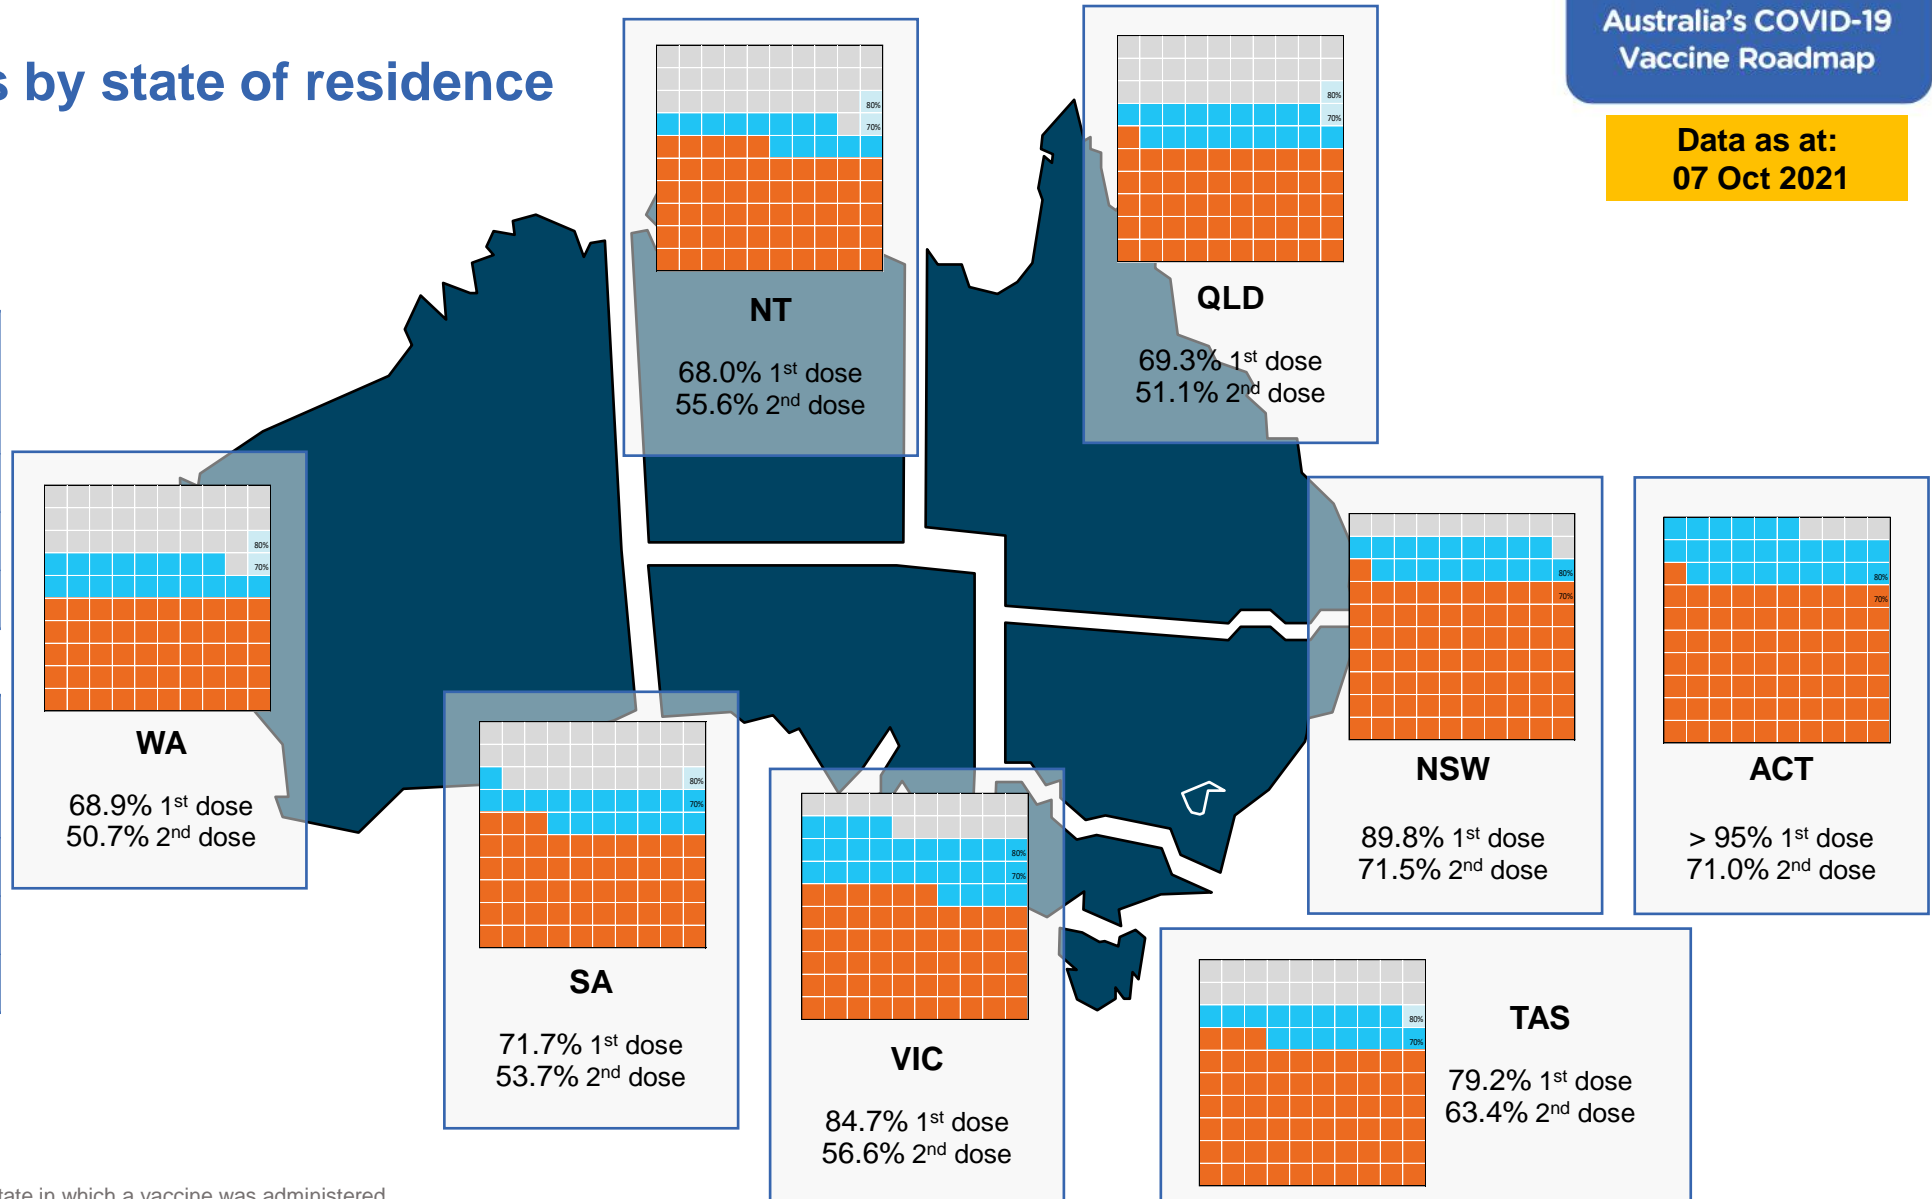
s by state of residence

Australia's COVID-19 Vaccine Roadmap

Data as at: 07 Oct 2021

80%
70%

NT

68.0% 1$^{st}$ dose
55.6% 2$^{nd}$ dose

80%
70%

QLD

69.3% 1$^{st}$ dose
51.1% 2$^{nd}$ dose

80%
70%

WA

68.9% 1$^{st}$ dose
50.7% 2$^{nd}$ dose

80%
70%

NSW

89.8% 1$^{st}$ dose
71.5% 2$^{nd}$ dose

80%
70%

ACT

> 95% 1$^{st}$ dose
71.0% 2$^{nd}$ dose

80%
70%

SA

71.7% 1$^{st}$ dose
53.7% 2$^{nd}$ dose

80%
70%

VIC

84.7% 1$^{st}$ dose
56.6% 2$^{nd}$ dose

80%
70%

TAS

79.2% 1$^{st}$ dose
63.4% 2$^{nd}$ dose

tate in which a vaccine was administered